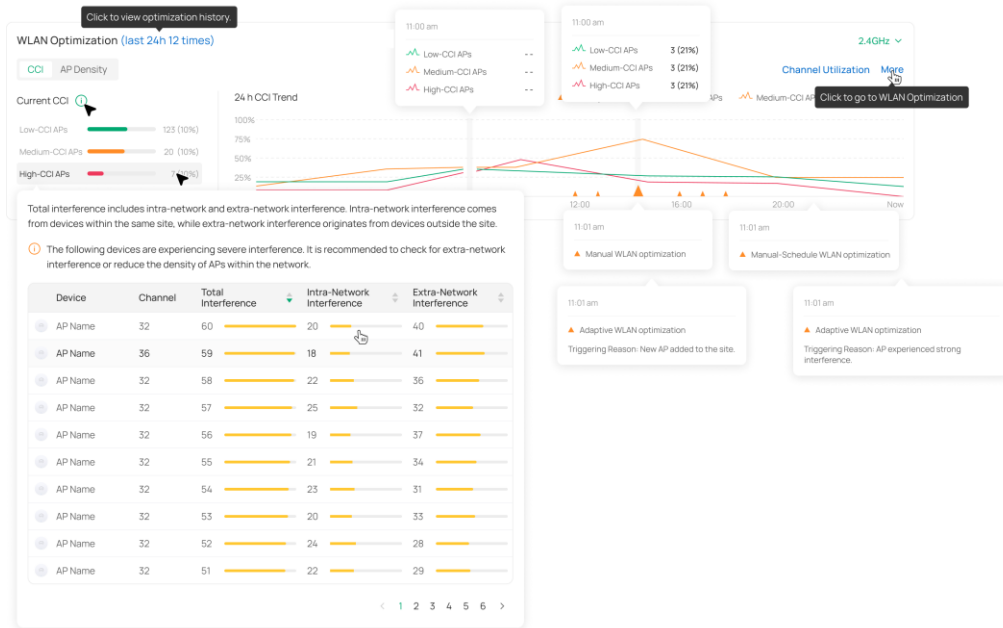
Click to view optimization history.

WLAN Optimization (last 24h 12 times)

2.4GHz

CCI AP Density

Channel Utilization More

Click to go to WLAN Optimization

Current CCI

Low-CCI APs 123 (10%)

Medium-CCI APs 20 (10%)

High-CCI APs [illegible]

24 h CCI Trend

100%
75%
50%
25%

12:00 16:00 20:00 Now

APs Medium-CCI AP

11:00 am
Low-CCI APs - -
Medium-CCI APs - -
High-CCI APs - -

11:00 am
Low-CCI APs 3 (21%)
Medium-CCI APs 3 (21%)
High-CCI APs 3 (21%)

11:01 am
Manual WLAN optimization

11:01 am
Manual-Schedule WLAN optimization

11:01 am
Adaptive WLAN optimization
Triggering Reason: New AP added to the site.

11:01 am
Adaptive WLAN optimization
Triggering Reason: AP experienced strong interference.

Total interference includes intra-network and extra-network interference. Intra-network interference comes from devices within the same site, while extra-network interference originates from devices outside the site.

The following devices are experiencing severe interference. It is recommended to check for extra-network interference or reduce the density of APs within the network.

| Device | Channel | Total Interference | Intra-Network Interference | Extra-Network Interference |
|---|---|---|---|---|
| AP Name | 32 | 60 | 20 | 40 |
| AP Name | 36 | 59 | 18 | 41 |
| AP Name | 32 | 58 | 22 | 36 |
| AP Name | 32 | 57 | 25 | 32 |
| AP Name | 32 | 56 | 19 | 37 |
| AP Name | 32 | 55 | 21 | 34 |
| AP Name | 32 | 54 | 23 | 31 |
| AP Name | 32 | 53 | 20 | 33 |
| AP Name | 32 | 52 | 24 | 28 |
| AP Name | 32 | 51 | 22 | 29 |

< 1 2 3 4 5 6 >